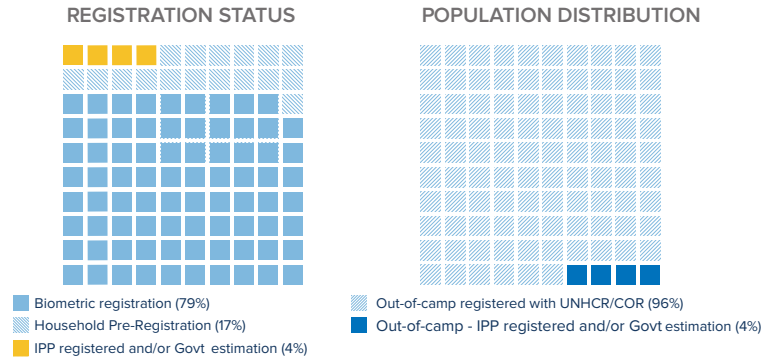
REGISTRATION STATUS

Biometric registration (79%)
Household Pre-Registration (17%)
IPP registered and/or Govt estimation (4%)

POPULATION DISTRIBUTION

Out-of-camp registered with UNHCR/COR (96%)
Out-of-camp - IPP registered and/or Govt estimation (4%)